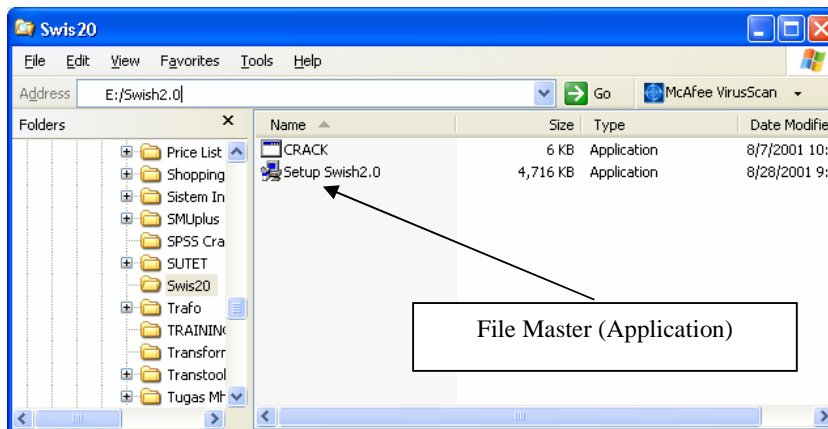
Swis20

File Edit View Favorites Tools Help

Address E:/Swish2.0 Go McAfee VirusScan

Folders

Price List
Shopping
Sistem In
SMUplus
SPSS Cra
SUTET
Swis20
Trafo
TRAININ
Transforr
Transtool
Tugas Mh

| Name | Size | Type | Date Modifie |
|---|---|---|---|
| CRACK | 6 KB | Application | 8/7/2001 10: |
| Setup Swish2.0 | 4,716 KB | Application | 8/28/2001 9: |

File Master (Application)